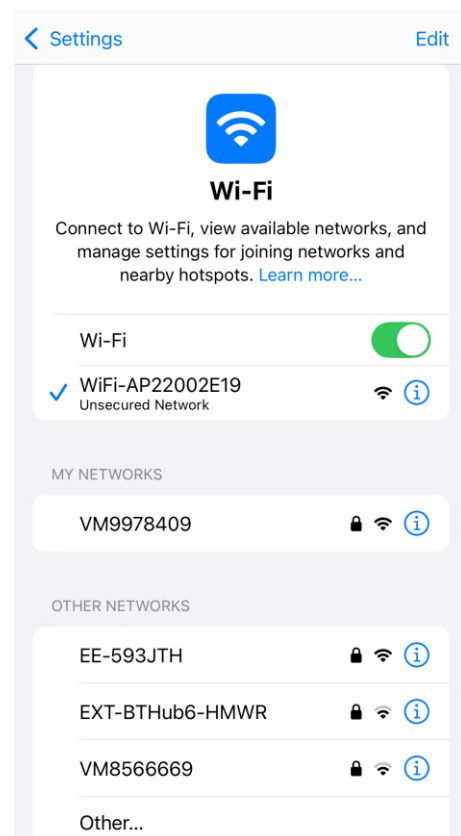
Settings

Edit

Wi-Fi

Connect to Wi-Fi, view available networks, and manage settings for joining networks and nearby hotspots. Learn more...

Wi-Fi

WiFi-AP22002E19
Unsecured Network

MY NETWORKS

VM9978409

OTHER NETWORKS

EE-593JTH

EXT-BTHub6-HMWR

VM8566669

Other...